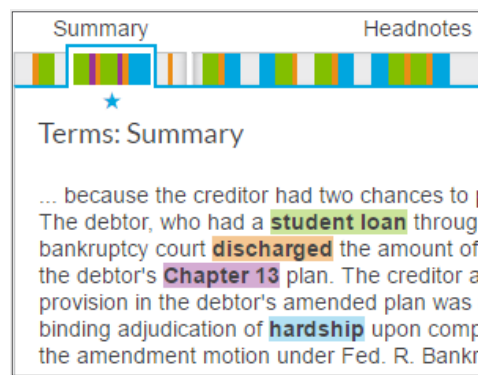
Summary

Headnotes

Terms: Summary

... because the creditor had two chances to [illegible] The debtor, who had a **student loan** throug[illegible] bankruptcy court **discharged** the amount of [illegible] the debtor's **Chapter 13** plan. The creditor a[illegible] provision in the debtor's amended plan was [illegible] binding adjudication of **hardship** upon comp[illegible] the amendment motion under Fed. R. Bankr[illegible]